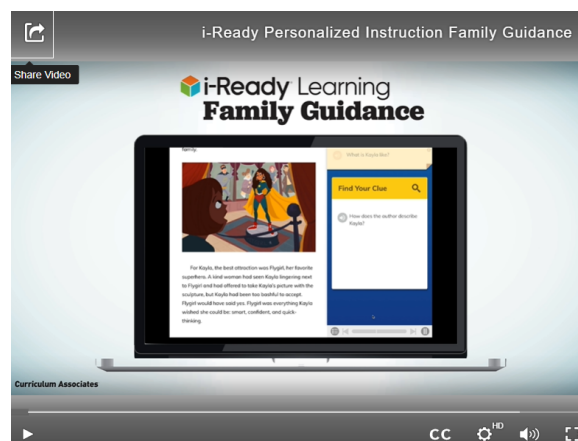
i-Ready Personalized Instruction Family Guidance

Share Video

i-Ready Learning
Family Guidance

family.

What is Kayla like?

Find Your Clue

How does the author describe Kayla?

For Kayla, the best attraction was Flygirl, her favorite superhero. A kind woman had seen Kayla lingering next to Flygirl and had offered to take Kayla's picture with the sculpture, but Kayla had been too bashful to accept. Flygirl would have said yes. Flygirl was everything Kayla wished she could be: smart, confident, and quick-thinking.

Curriculum Associates

CC HD